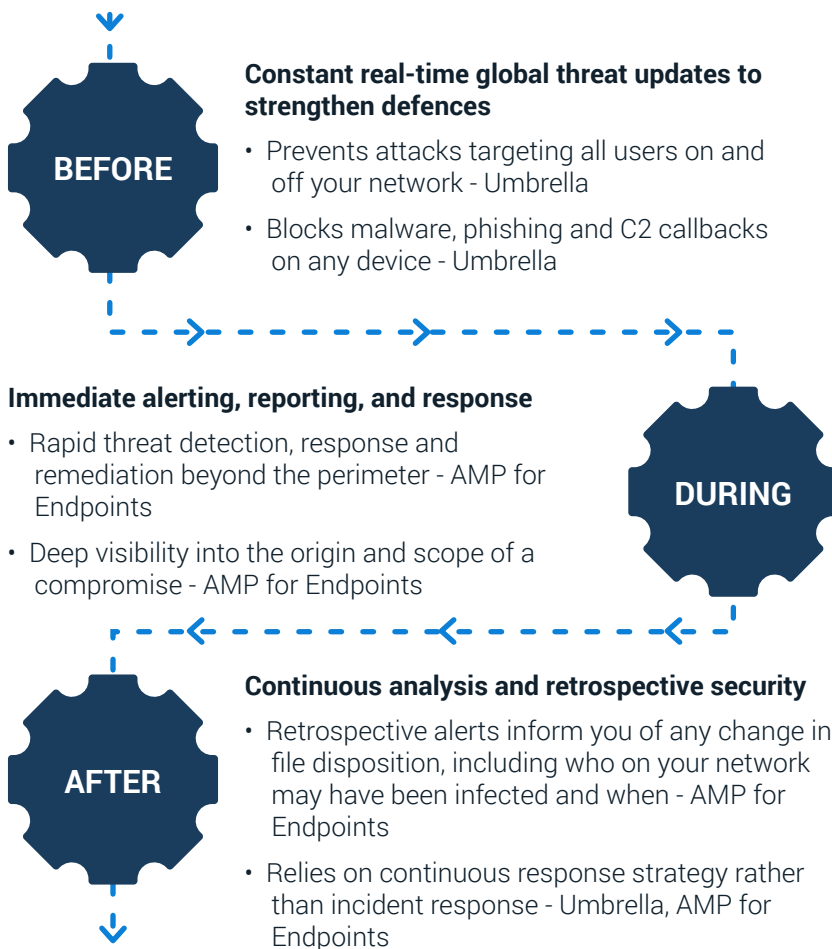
BEFORE

Constant real-time global threat updates to strengthen defences

• Prevents attacks targeting all users on and off your network - Umbrella

• Blocks malware, phishing and C2 callbacks on any device - Umbrella

Immediate alerting, reporting, and response

• Rapid threat detection, response and remediation beyond the perimeter - AMP for Endpoints

• Deep visibility into the origin and scope of a compromise - AMP for Endpoints

DURING

AFTER

Continuous analysis and retrospective security

• Retrospective alerts inform you of any change in file disposition, including who on your network may have been infected and when - AMP for Endpoints

• Relies on continuous response strategy rather than incident response - Umbrella, AMP for Endpoints